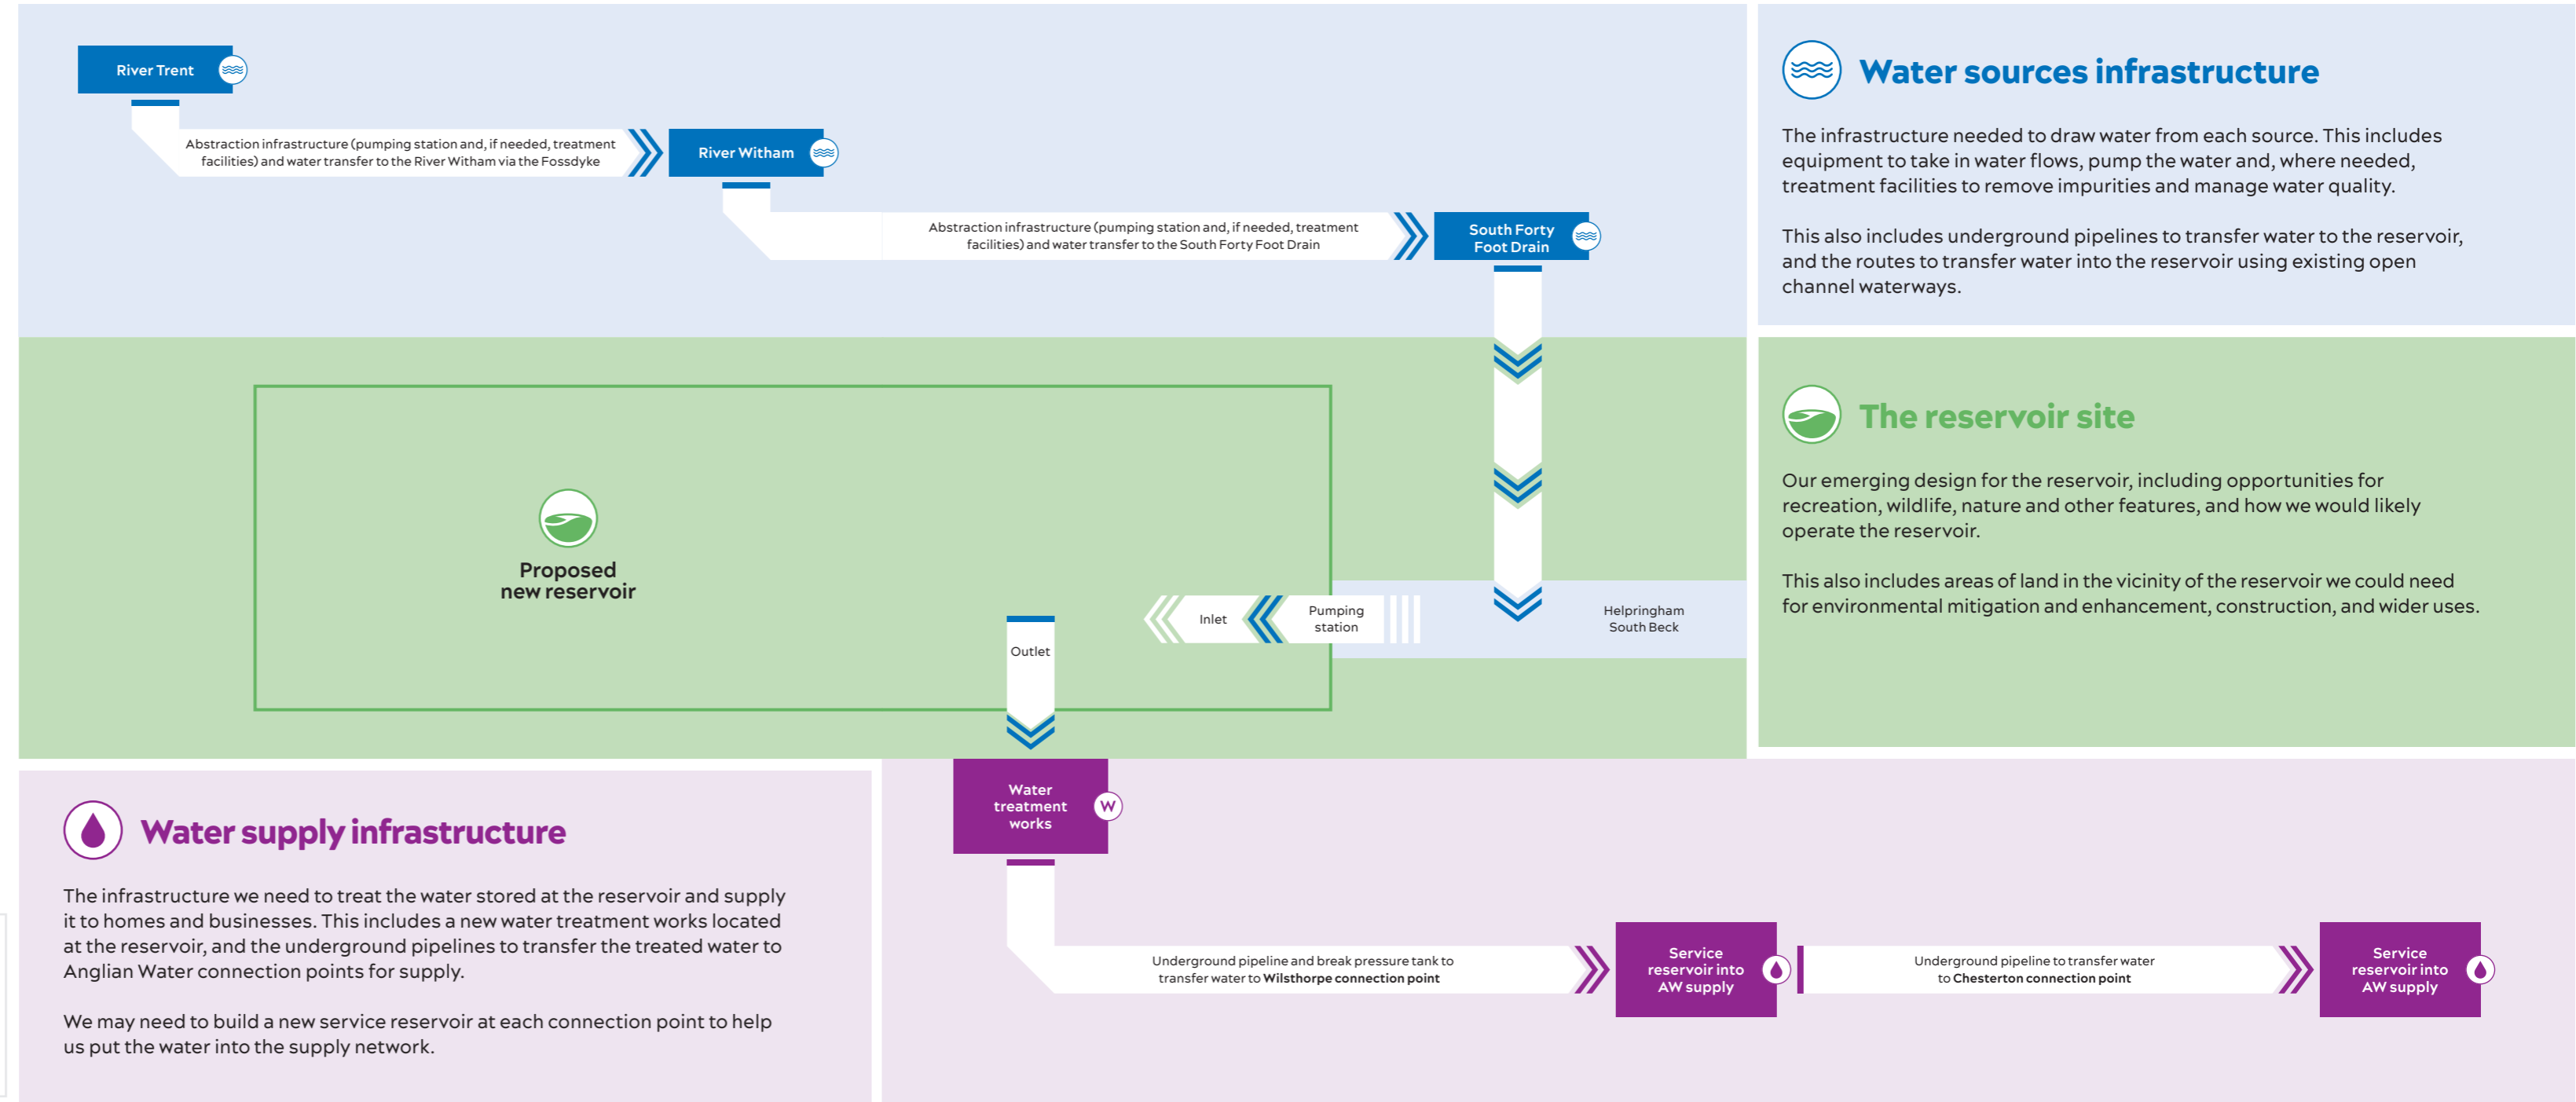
River Trent

Abstraction infrastructure (pumping station and, if needed, treatment facilities) and water transfer to the River Witham via the Fossdyke

River Witham

Abstraction infrastructure (pumping station and, if needed, treatment facilities) and water transfer to the South Forty Foot Drain

South Forty Foot Drain

Water sources infrastructure

The infrastructure needed to draw water from each source. This includes equipment to take in water flows, pump the water and, where needed, treatment facilities to remove impurities and manage water quality.

This also includes underground pipelines to transfer water to the reservoir, and the routes to transfer water into the reservoir using existing open channel waterways.

Proposed new reservoir

Inlet

Pumping station

Helpringham South Beck

Outlet

The reservoir site

Our emerging design for the reservoir, including opportunities for recreation, wildlife, nature and other features, and how we would likely operate the reservoir.

This also includes areas of land in the vicinity of the reservoir we could need for environmental mitigation and enhancement, construction, and wider uses.

Water treatment works

W

Water supply infrastructure

The infrastructure we need to treat the water stored at the reservoir and supply it to homes and businesses. This includes a new water treatment works located at the reservoir, and the underground pipelines to transfer the treated water to Anglian Water connection points for supply.

We may need to build a new service reservoir at each connection point to help us put the water into the supply network.

Underground pipeline and break pressure tank to transfer water to Wilsthorpe connection point

Service reservoir into AW supply

Underground pipeline to transfer water to Chesterton connection point

Service reservoir into AW supply